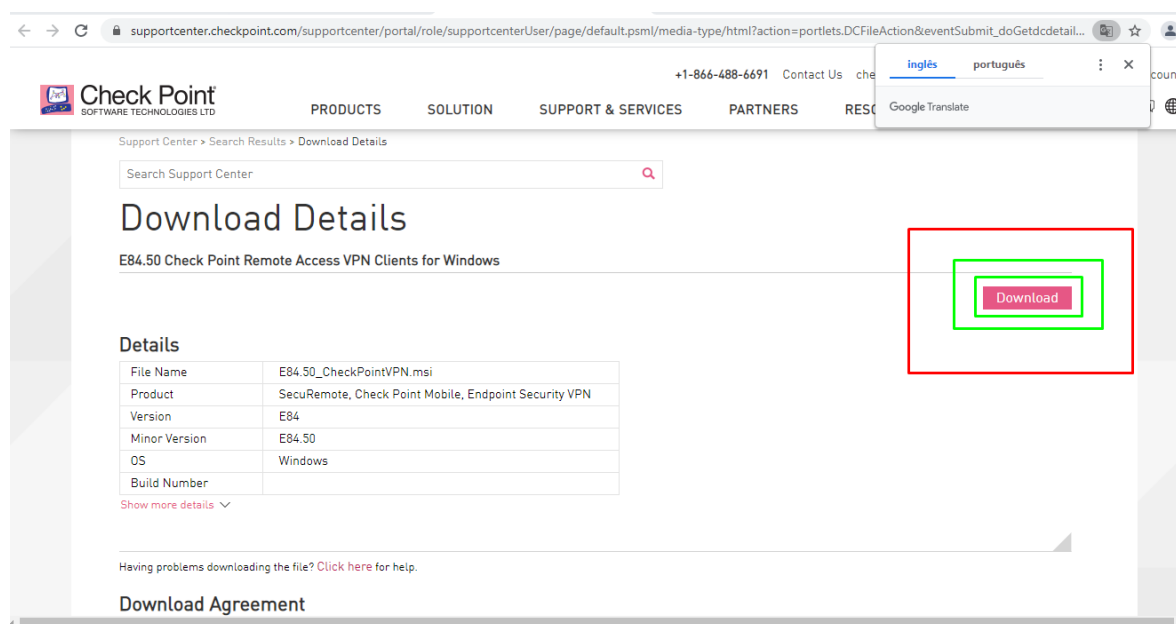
supportcenter.checkpoint.com/supportcenter/portal/role/supportcenterUser/page/default.psml/media-type/html?action=portlets.DCFileAction&eventSubmit_doGetdcdetail...

inglês português

Google Translate

Check Point SOFTWARE TECHNOLOGIES LTD

+1-866-488-6691 Contact Us che

PRODUCTS SOLUTION SUPPORT & SERVICES PARTNERS RESO

Support Center > Search Results > Download Details

Search Support Center

Download Details

E84.50 Check Point Remote Access VPN Clients for Windows

Download

Details

| File Name | E84.50_CheckPointVPN.msi |
|---|---|
| Product | SecuRemote, Check Point Mobile, Endpoint Security VPN |
| Version | E84 |
| Minor Version | E84.50 |
| OS | Windows |
| Build Number | |

Show more details

Having problems downloading the file? Click here for help.

Download Agreement